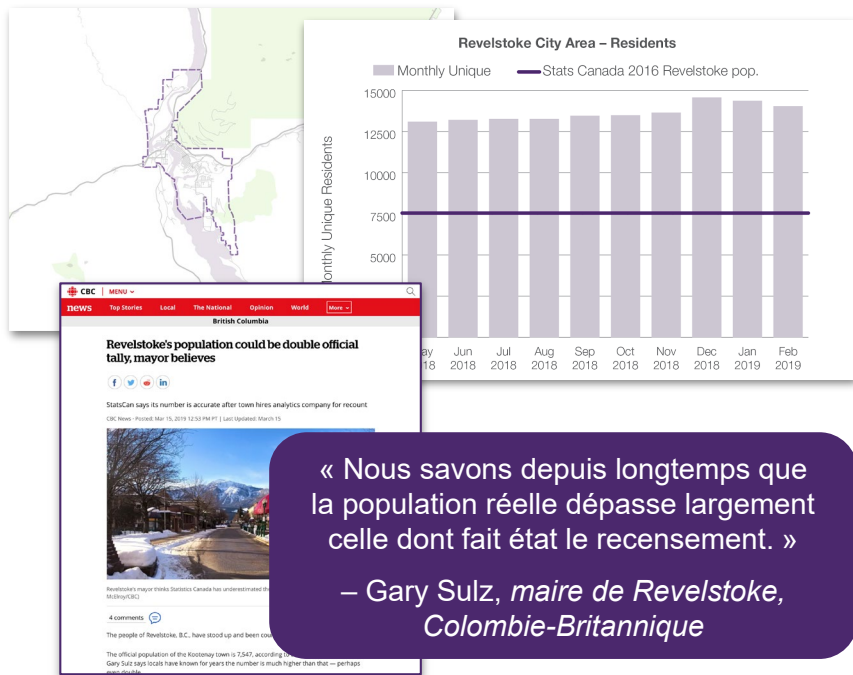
Revelstoke City Area – Residents

Monthly Unique
Stats Canada 2016 Revelstoke pop.

Monthly Unique Residents

15000
12500
10000
7500
5000

ay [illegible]18 | Jun 2018 | Jul 2018 | Aug 2018 | Sep 2018 | Oct 2018 | Nov 2018 | Dec 2018 | Jan 2019 | Feb 2019

CBC | MENU

news | Top Stories | Local | The National | Opinion | World | More

British Columbia

Revelstoke's population could be double official tally, mayor believes

StatsCan says its number is accurate after town hires analytics company for recount

CBC News · Posted: Mar 15, 2019 12:53 PM PT | Last Updated: March 15

Revelstoke's mayor thinks Statistics Canada has underestimated th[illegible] McElroy/CBC)

4 comments

The people of Revelstoke, B.C., have stood up and been cou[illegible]

The official population of the Kootenay town is 7,547, according to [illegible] Gary Sulz says locals have known for years the number is much higher than that — perhaps even double.

« Nous savons depuis longtemps que la population réelle dépasse largement celle dont fait état le recensement. »

– Gary Sulz, maire de Revelstoke, Colombie-Britannique